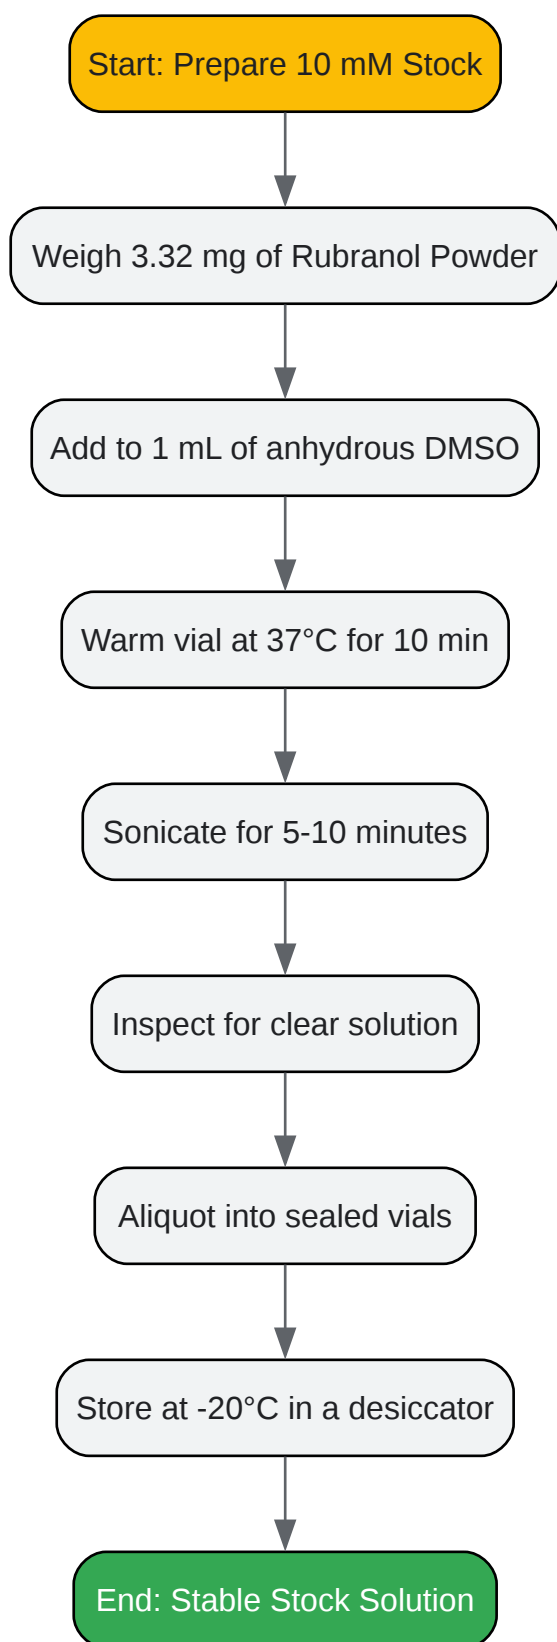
Start: Prepare 10 mM Stock

Weigh 3.32 mg of Rubranol Powder

Add to 1 mL of anhydrous DMSO

Warm vial at 37°C for 10 min

Sonicate for 5-10 minutes

Inspect for clear solution

Aliquot into sealed vials

Store at -20°C in a desiccator

End: Stable Stock Solution